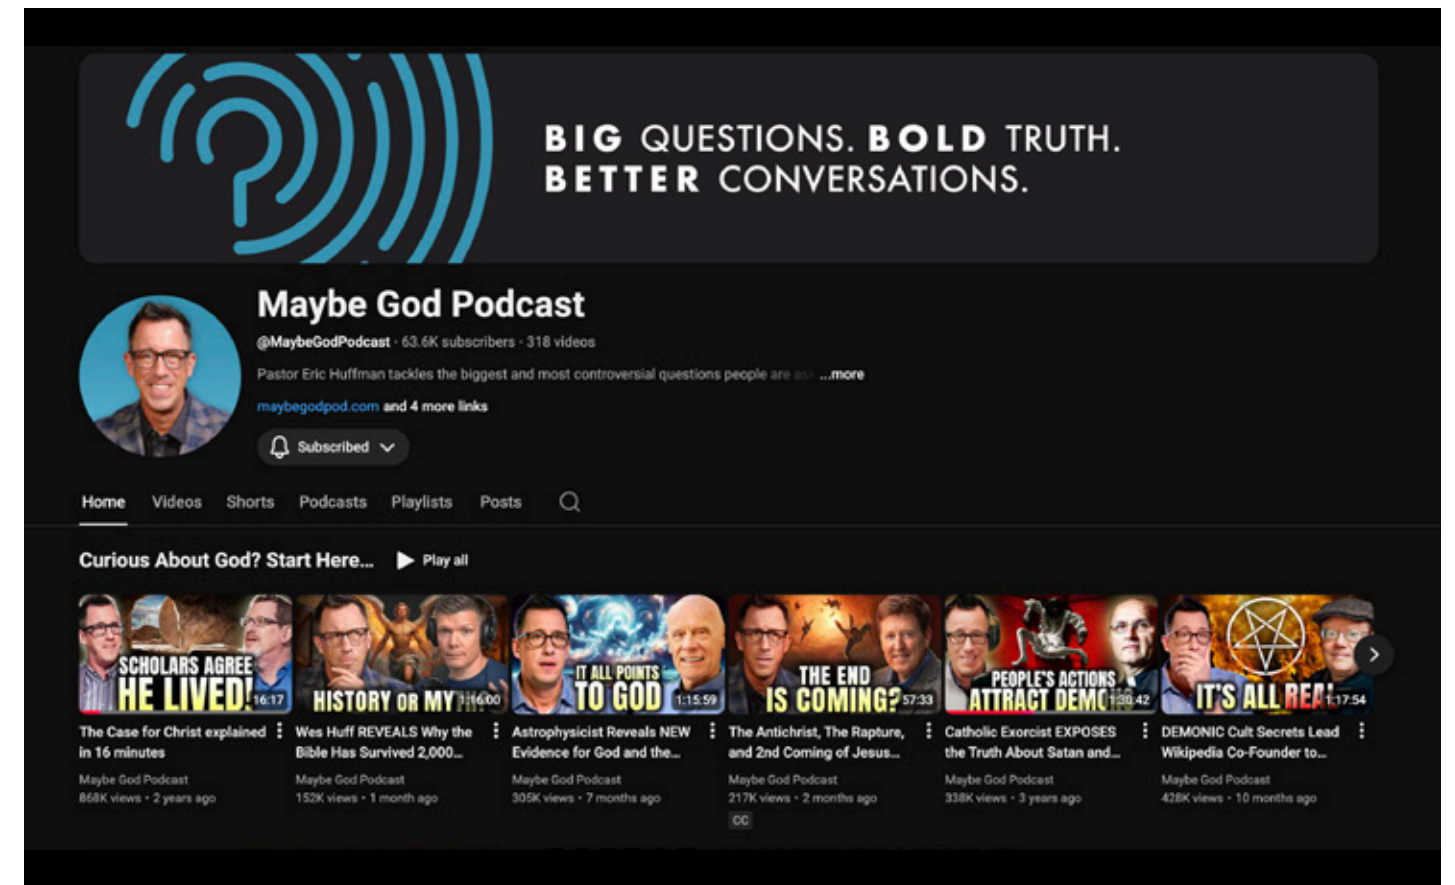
BIG QUESTIONS. BOLD TRUTH.
BETTER CONVERSATIONS.

Maybe God Podcast
@MaybeGodPodcast · 63.6K subscribers · 318 videos
Pastor Eric Huffman tackles the biggest and most controversial questions people are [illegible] ...more
maybegodpod.com and 4 more links
Subscribed

Home Videos Shorts Podcasts Playlists Posts

Curious About God? Start Here... Play all

SCHOLARS AGREE HE LIVED! 16:17
The Case for Christ explained in 16 minutes
Maybe God Podcast
868K views · 2 years ago

HISTORY OR MY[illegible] 1:16:00
Wes Huff REVEALS Why the Bible Has Survived 2,000...
Maybe God Podcast
152K views · 1 month ago

IT ALL POINTS TO GOD 1:15:59
Astrophysicist Reveals NEW Evidence for God and the...
Maybe God Podcast
305K views · 7 months ago

THE END IS COMING? 57:33
The Antichrist, The Rapture, and 2nd Coming of Jesus...
Maybe God Podcast
217K views · 2 months ago
CC

PEOPLE'S ACTIONS ATTRACT DEM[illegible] 1:30:42
Catholic Exorcist EXPOSES the Truth About Satan and...
Maybe God Podcast
338K views · 3 years ago

IT'S ALL REA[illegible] 1:17:54
DEMONIC Cult Secrets Lead Wikipedia Co-Founder to...
Maybe God Podcast
428K views · 10 months ago